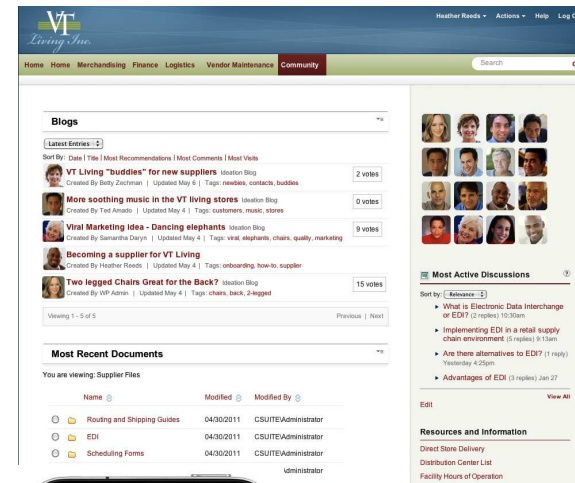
VT Living Inc.

Heather Reeds ▾ Actions ▾ Help Log O

Home Home Merchandising Finance Logistics Vendor Maintenance Community

Search

Blogs

Latest Entries

Sort By: Date | Title | Most Recommendations | Most Comments | Most Visits

VT Living "buddies" for new suppliers Ideation Blog
Created By Betty Zechman | Updated May 6 | Tags: newbies, contacts, buddies
2 votes

More soothing music in the VT living stores Ideation Blog
Created By Ted Amado | Updated May 4 | Tags: customers, music, stores
0 votes

Viral Marketing idea - Dancing elephants Ideation Blog
Created By Samantha Daryn | Updated May 4 | Tags: viral, elephants, chairs, quality, marketing
9 votes

Becoming a supplier for VT Living
Created By Heather Reeds | Updated May 4 | Tags: onboarding, how-to, supplier

Two legged Chairs Great for the Back? Ideation Blog
Created By WP Admin | Updated May 4 | Tags: chairs, back, 2-legged
15 votes

Viewing 1 - 5 of 5

Previous | Next

Most Recent Documents

You are viewing: Supplier Files

| Name | Modified | Modified By |
|---|---|---|
| Routing and Shipping Guides | 04/30/2011 | CSUITE\Administrator |
| EDI | 04/30/2011 | CSUITE\Administrator |
| Scheduling Forms | 04/30/2011 | CSUITE\Administrator |
| | | \dministrator |

Most Active Discussions

Sort by: Relevance

What is Electronic Data Interchange or EDI? (2 replies) 10:30am

Implementing EDI in a retail supply chain environment (5 replies) 9:13am

Are there alternatives to EDI? (1 reply) Yesterday 4:25pm

Advantages of EDI (3 replies) Jan 27

Edit

View All

Resources and Information

Direct Store Delivery

Distribution Center List

Facility Hours of Operation